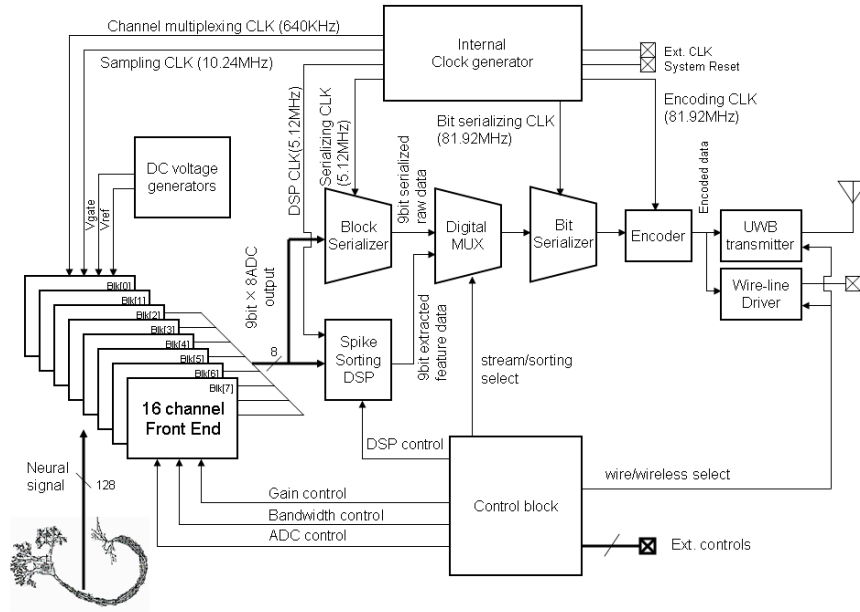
Channel multiplexing CLK (640KHz)

Sampling CLK (10.24MHz)

Internal Clock generator

Ext. CLK

System Reset

Encoding CLK (81.92MHz)

Bit serializing CLK (81.92MHz)

DSP CLK(5.12MHz)

Serializing CLK (5.12MHz)

DC voltage generators

$V_{gate}$

$V_{ref}$

Block Serializer

9bit serialized raw data

Digital MUX

Bit Serializer

Encoder

Encoded data

UWB transmitter

Wire-line Driver

9bit × 8ADC output

8

Spike Sorting DSP

9bit extracted feature data

stream/sorting select

Blk[0]

Blk[1]

Blk[2]

Blk[3]

Blk[4]

Blk[5]

Blk[6]

Blk[7]

16 channel Front End

Neural signal

128

DSP control

Control block

wire/wireless select

Gain control

Bandwidth control

ADC control

Ext. controls